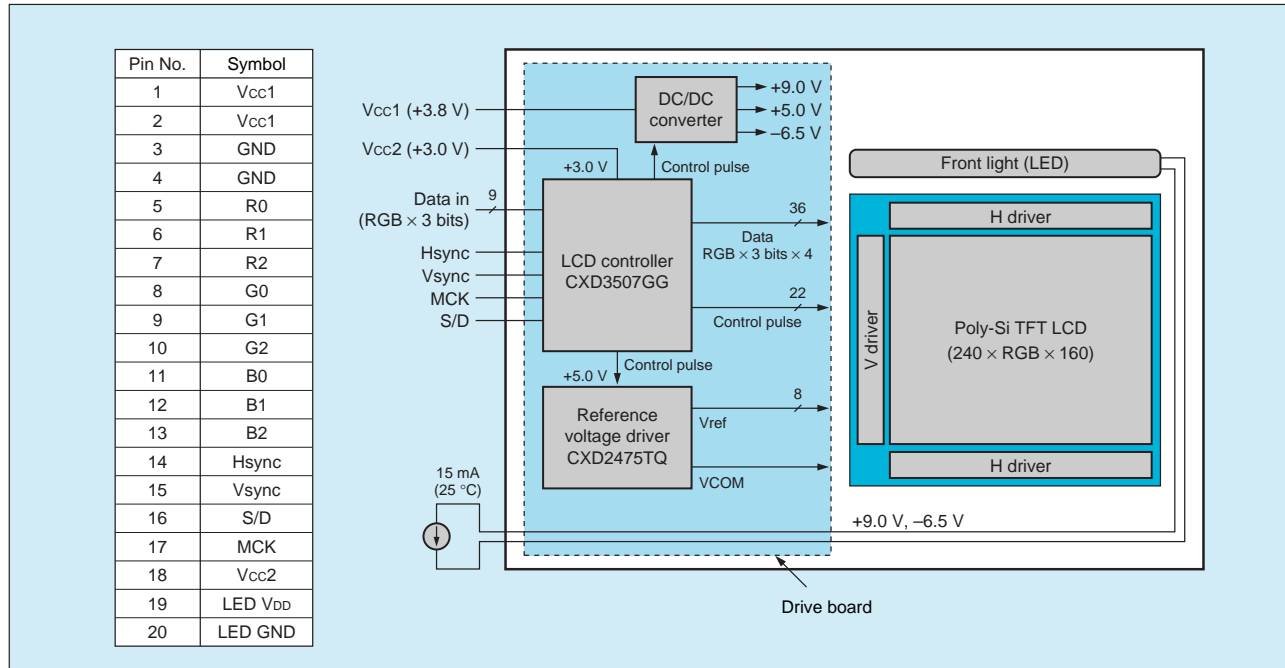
| Pin No. | Symbol |
|---|---|
| 1 | Vcc1 |
| 2 | Vcc1 |
| 3 | GND |
| 4 | GND |
| 5 | R0 |
| 6 | R1 |
| 7 | R2 |
| 8 | G0 |
| 9 | G1 |
| 10 | G2 |
| 11 | B0 |
| 12 | B1 |
| 13 | B2 |
| 14 | Hsync |
| 15 | Vsync |
| 16 | S/D |
| 17 | MCK |
| 18 | Vcc2 |
| 19 | LED VDD |
| 20 | LED GND |

Vcc1 (+3.8 V)
DC/DC converter
+9.0 V
+5.0 V
–6.5 V
Vcc2 (+3.0 V)
+3.0 V
Control pulse
Front light (LED)
Data in (RGB × 3 bits)
9
36
Data RGB × 3 bits × 4
H driver
Hsync
Vsync
MCK
S/D
LCD controller CXD3507GG
22
Control pulse
V driver
Poly-Si TFT LCD (240 × RGB × 160)
+5.0 V
Control pulse
Reference voltage driver CXD2475TQ
8
Vref
VCOM
H driver
15 mA (25 °C)
+9.0 V, –6.5 V
Drive board